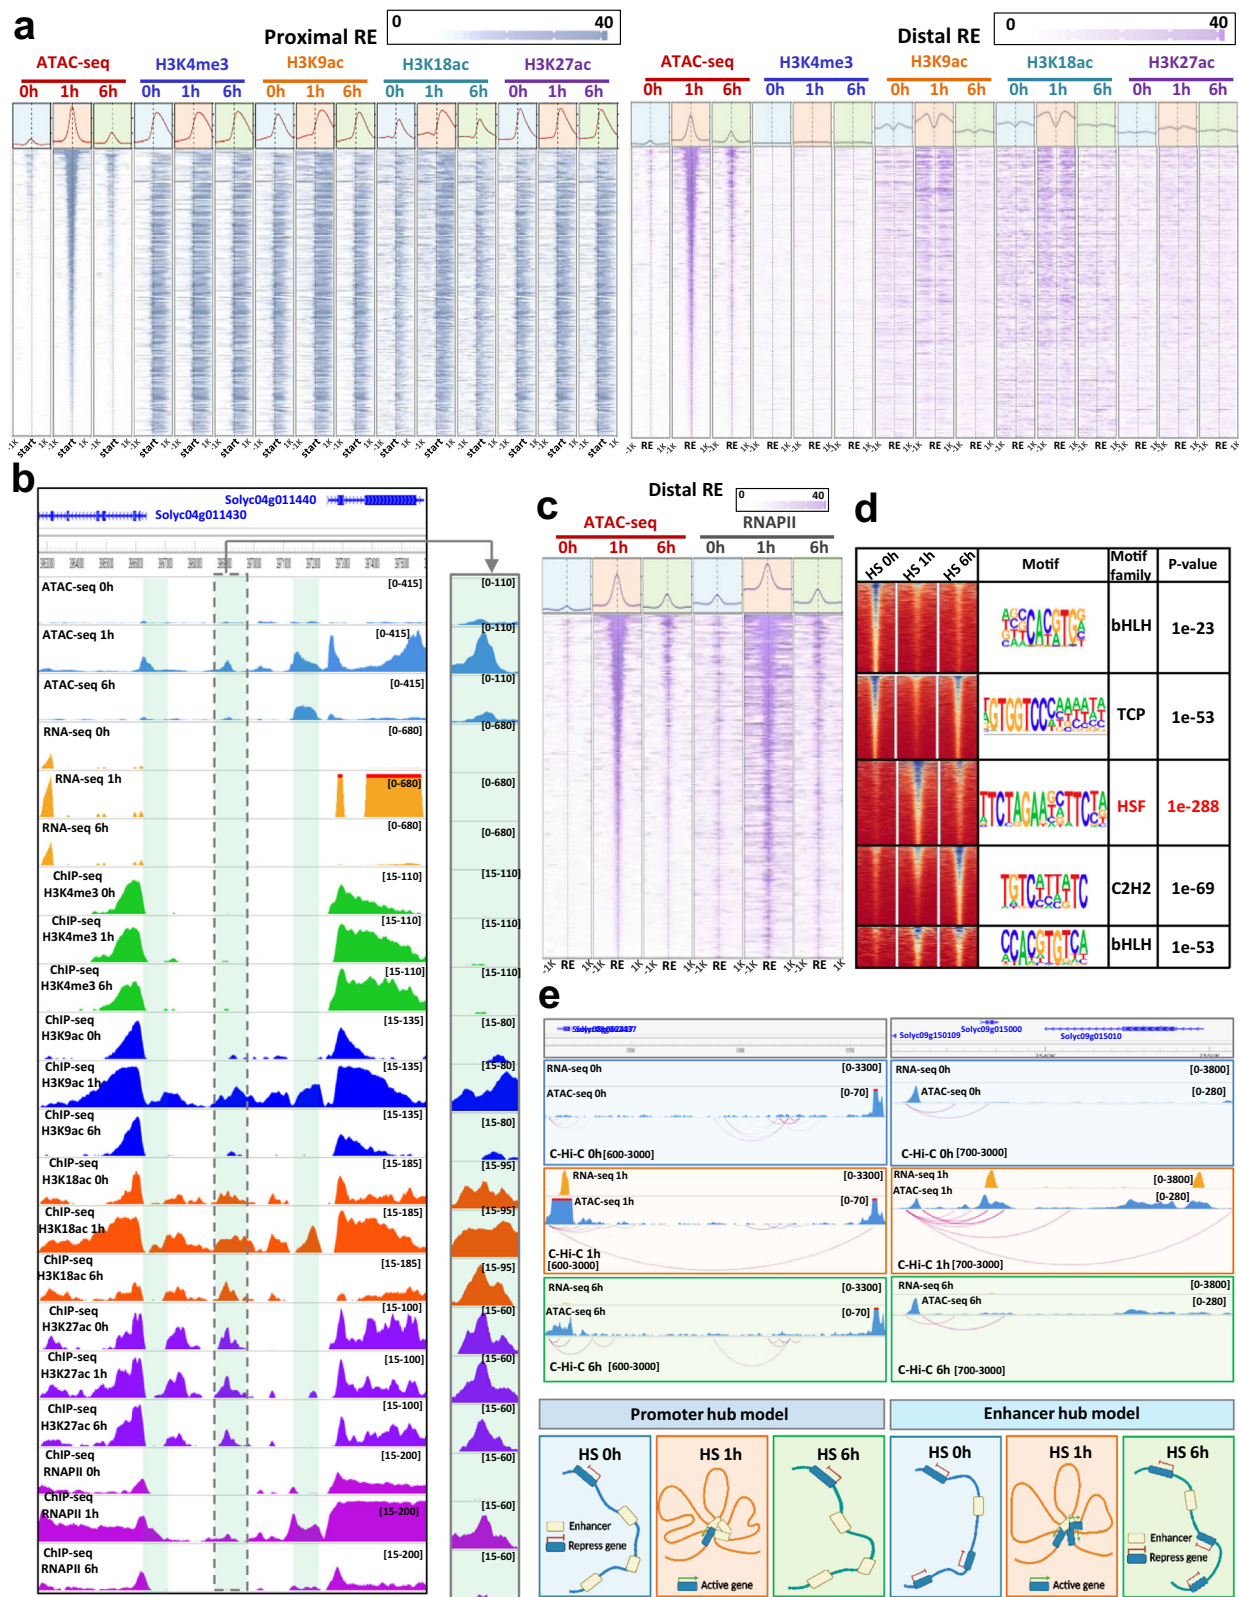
a

Proximal RE 0 40

ATAC-seq H3K4me3 H3K9ac H3K18ac H3K27ac
0h 1h 6h 0h 1h 6h 0h 1h 6h 0h 1h 6h 0h 1h 6h

Distal RE 0 40

ATAC-seq H3K4me3 H3K9ac H3K18ac H3K27ac
0h 1h 6h 0h 1h 6h 0h 1h 6h 0h 1h 6h 0h 1h 6h

-1K start 1K

-1K RE 1K

b

Solyc04g011440
Solyc04g011430

ATAC-seq 0h [0-415] [0-110]
ATAC-seq 1h [0-415] [0-110]
ATAC-seq 6h [0-415] [0-110]
RNA-seq 0h [0-680] [0-680]
RNA-seq 1h [0-680] [0-680]
RNA-seq 6h [0-680] [0-680]
ChIP-seq H3K4me3 0h [15-110] [15-110]
ChIP-seq H3K4me3 1h [15-110] [15-110]
ChIP-seq H3K4me3 6h [15-110] [15-110]
ChIP-seq H3K9ac 0h [15-135] [15-80]
ChIP-seq H3K9ac 1h [15-135] [15-80]
ChIP-seq H3K9ac 6h [15-135] [15-80]
ChIP-seq H3K18ac 0h [15-185] [15-95]
ChIP-seq H3K18ac 1h [15-185] [15-95]
ChIP-seq H3K18ac 6h [15-185] [15-95]
ChIP-seq H3K27ac 0h [15-100] [15-60]
ChIP-seq H3K27ac 1h [15-100] [15-60]
ChIP-seq H3K27ac 6h [15-100] [15-60]
ChIP-seq RNAPII 0h [15-200] [15-60]
ChIP-seq RNAPII 1h [15-200] [15-60]
ChIP-seq RNAPII 6h [15-200] [15-60]

c

Distal RE 0 40

ATAC-seq RNAPII
0h 1h 6h 0h 1h 6h

-1K RE 1K

d

| HS 0h HS 1h HS 6h | Motif | Motif family | P-value |
|---|---|---|---|
| | | bHLH | 1e-23 |
| | | TCP | 1e-53 |
| | | HSF | 1e-288 |
| | | C2H2 | 1e-69 |
| | | bHLH | 1e-53 |

e

Solyc09g150109 Solyc09g015000 Solyc09g015010

RNA-seq 0h [0-3300] ATAC-seq 0h [0-70] C-Hi-C 0h [600-3000]
RNA-seq 0h [0-3800] ATAC-seq 0h [0-280] C-Hi-C 0h [700-3000]
RNA-seq 1h [0-3300] ATAC-seq 1h [0-70] C-Hi-C 1h [600-3000]
RNA-seq 1h [0-3800] ATAC-seq 1h [0-280] C-Hi-C 1h [700-3000]
RNA-seq 6h [0-3300] ATAC-seq 6h [0-70] C-Hi-C 6h [600-3000]
RNA-seq 6h [0-3800] ATAC-seq 6h [0-280] C-Hi-C 6h [700-3000]

Promoter hub model
HS 0h HS 1h HS 6h
Enhancer
Repress gene
Active gene

Enhancer hub model
HS 0h HS 1h HS 6h
Enhancer
Repress gene
Active gene